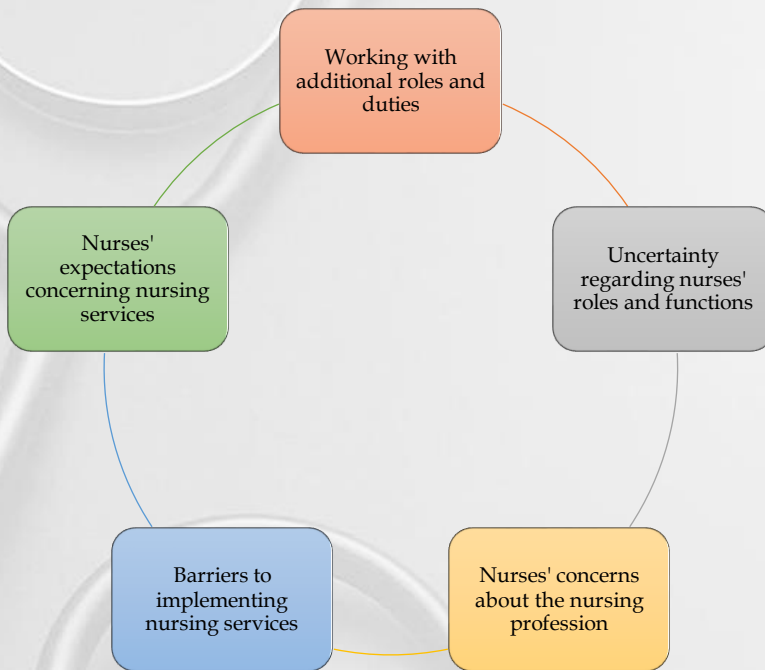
Working with additional roles and duties

Uncertainty regarding nurses' roles and functions

Nurses' concerns about the nursing profession

Barriers to implementing nursing services

Nurses' expectations concerning nursing services